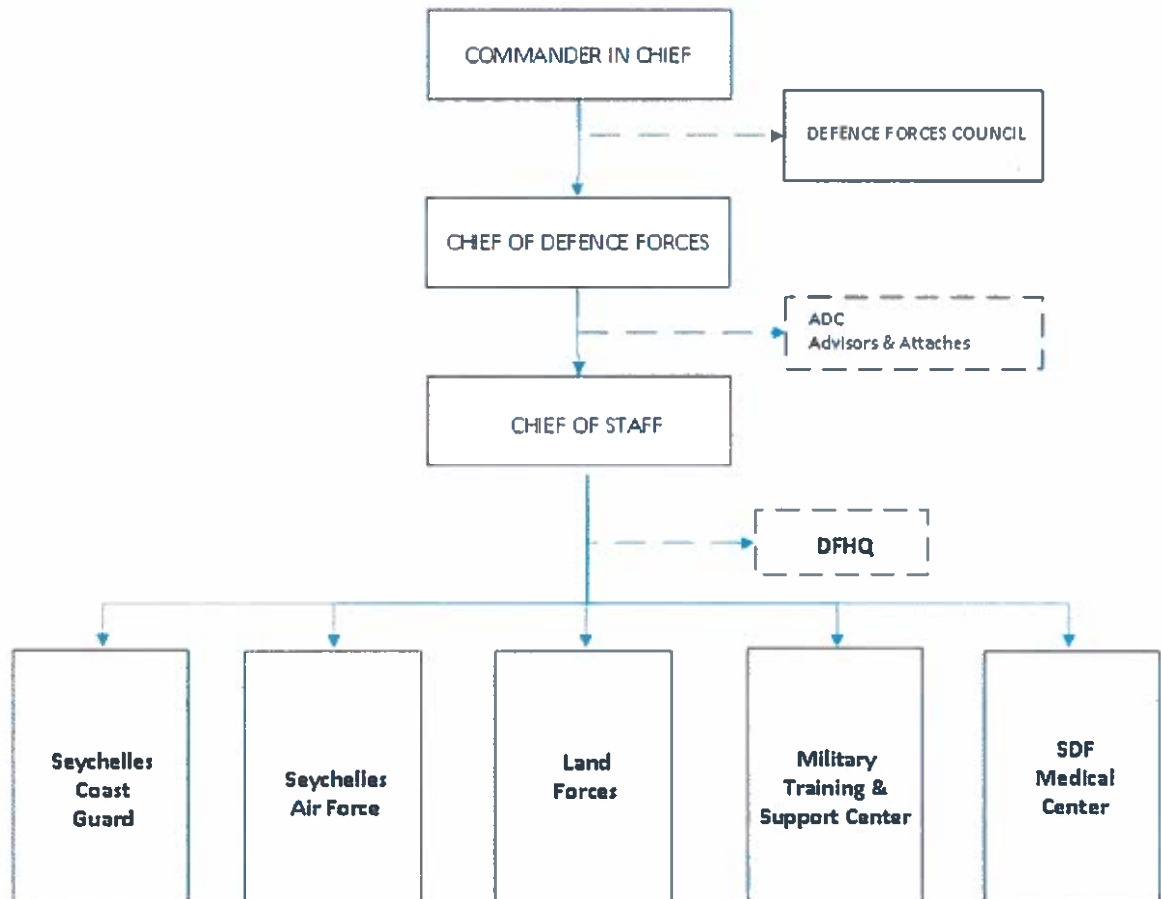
COMMANDER IN CHIEF

DEFENCE FORCES COUNCIL

CHIEF OF DEFENCE FORCES

ADC
Advisors & Attaches

CHIEF OF STAFF

DFHQ

Seychelles Coast Guard

Seychelles Air Force

Land Forces

Military Training & Support Center

SDF Medical Center